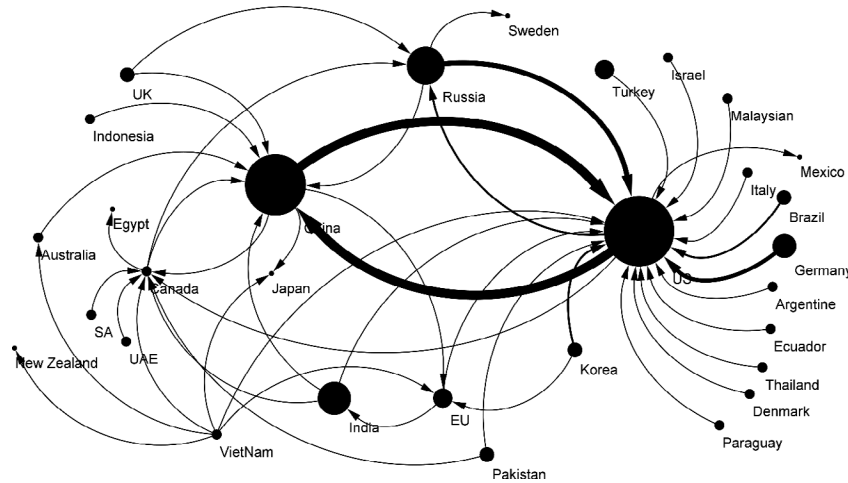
Sweden
UK
Russia
Turkey
Israel
Indonesia
Malaysian
Mexico
Italy
Egypt
China
Brazil
Australia
Germany
Canada
Japan
US
Argentine
SA
UAE
Ecuador
New Zealand
Korea
Thailand
Denmark
India
EU
VietNam
Paraguay
Pakistan